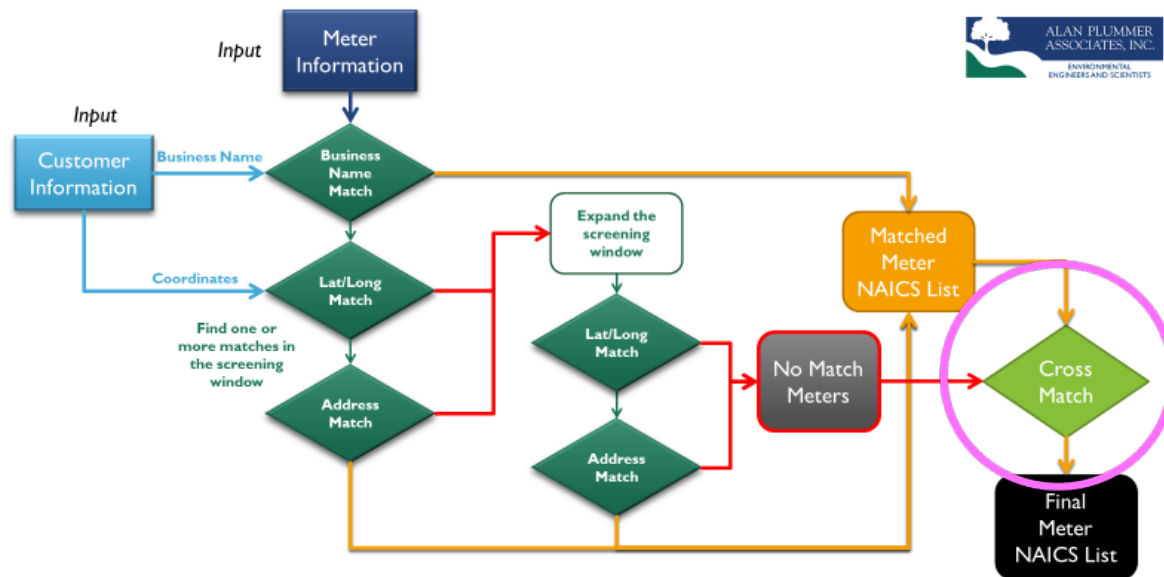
Input

Meter Information

ALAN PLUMMER ASSOCIATES, INC.
ENVIRONMENTAL ENGINEERS AND SCIENTISTS

Input

Customer Information

Business Name

Business Name Match

Coordinates

Lat/Long Match

Find one or more matches in the screening window

Address Match

Expand the screening window

Lat/Long Match

Address Match

No Match Meters

Matched Meter NAICS List

Cross Match

Final Meter NAICS List